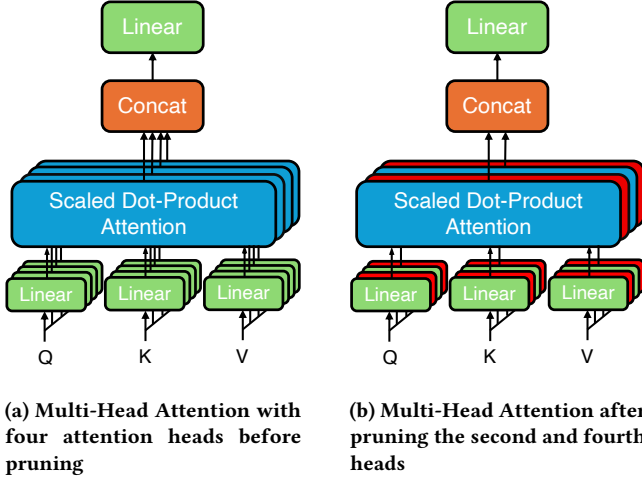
Linear

Concat

Scaled Dot-Product Attention

Linear

Linear

Linear

Q

K

V

(a) Multi-Head Attention with four attention heads before pruning

Linear

Concat

Scaled Dot-Product Attention

Linear

Linear

Linear

Q

K

V

(b) Multi-Head Attention after pruning the second and fourth heads